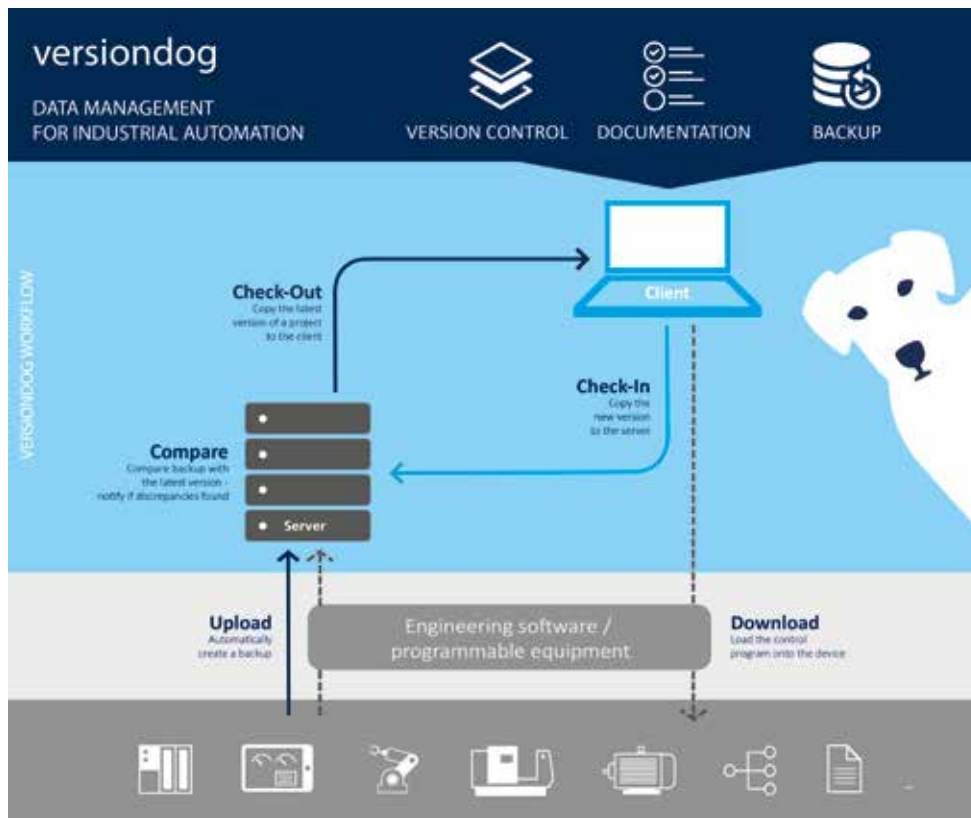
versiondog

DATA MANAGEMENT FOR INDUSTRIAL AUTOMATION

VERSION CONTROL

DOCUMENTATION

BACKUP

VERSIONDOG WORKFLOW

Client

Check-Out
Copy the latest version of a project to the client

Check-In
Copy the new version to the server

Compare
Compare backup with the latest version - notify if discrepancies found

Server

Upload
Automatically create a backup

Engineering software / programmable equipment

Download
Load the control program onto the device